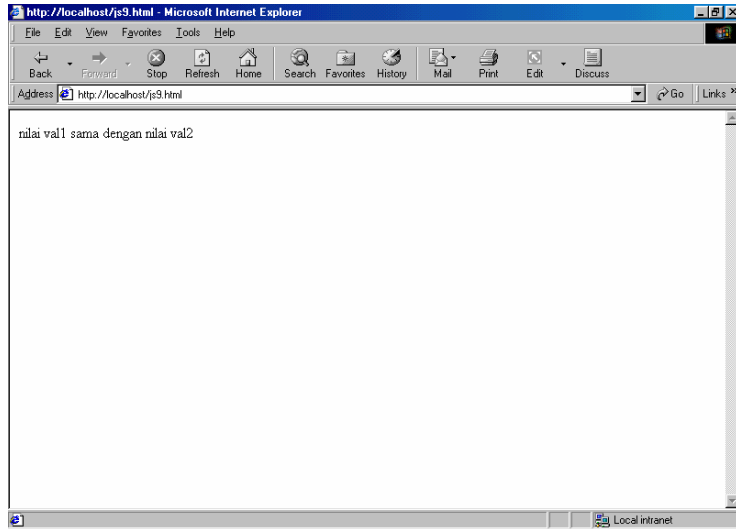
http://localhost/js9.html - Microsoft Internet Explorer

File Edit View Favorites Tools Help

Back Forward Stop Refresh Home Search Favorites History Mail Print Edit Discuss

Address http://localhost/js9.html Go Links

nilai val1 sama dengan nilai val2

Local intranet